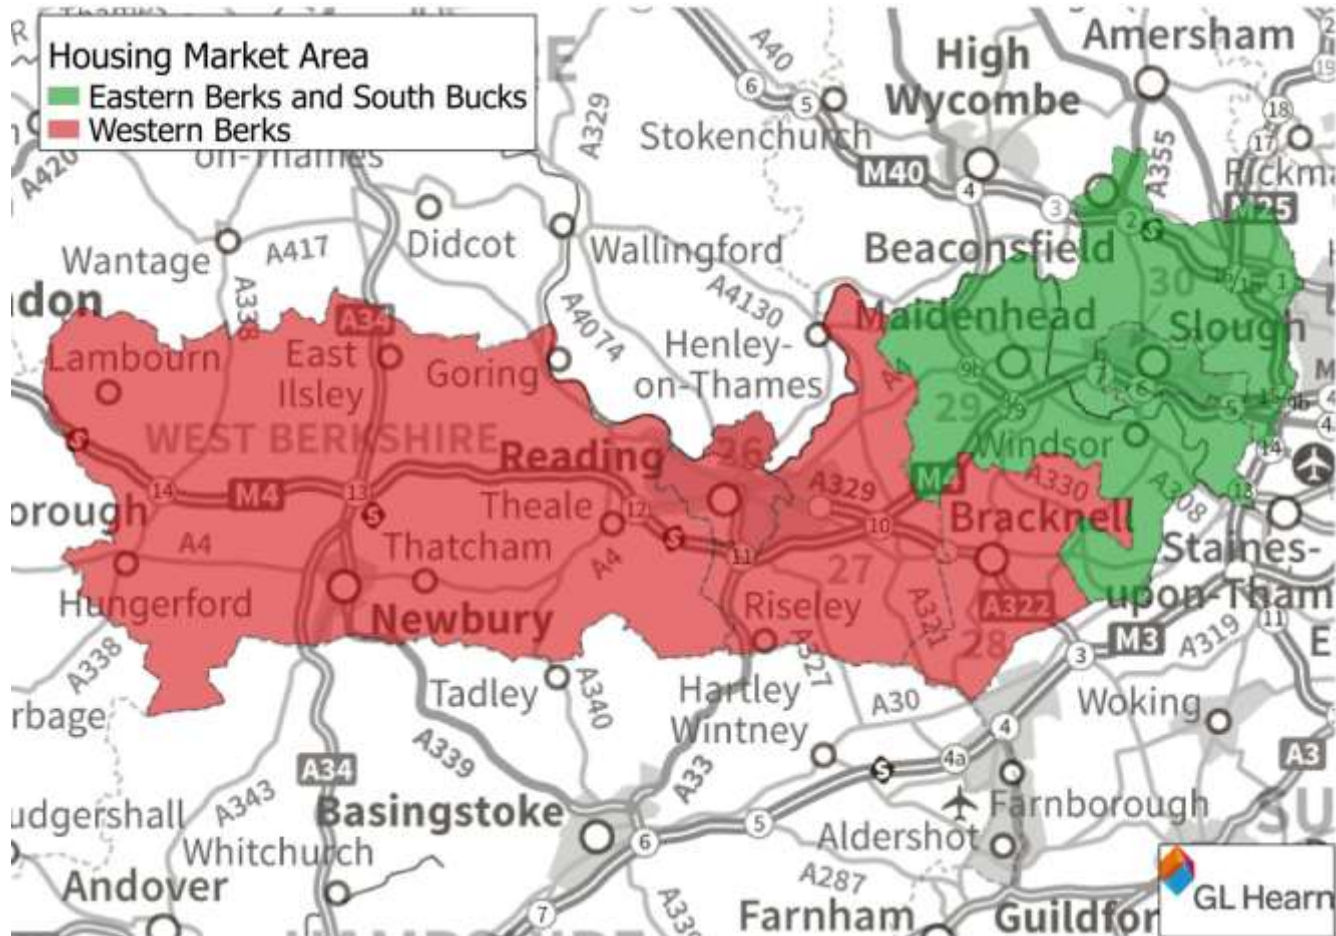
Housing Market Area
Eastern Berks and South Bucks
Western Berks

High Wycombe
Amersham
A40
Stokenchurch
M40
A329
Wallingford
A4130
Didcot
Wantage
A417
A338
Beaconsfield
Rickma
M25
A355
Slough
Maidenhead
Henley-on-Thames
A4074
Goring
East Ilsley
A34
Lambourn
WEST BERKSHIRE
Reading
Windsor
29
30
M4
A330
Bracknell
A329
26
Theale
Thatcham
A4
Newbury
Hungerford
A338
Riseley
27
A321
A322
28
Staines-upon-Thames
M3
A319
Woking
Tadley
A340
Hartley Wintney
A30
A339
A34
Basingstoke
A343
Whitchurch
Andover
Farnborough
Aldershot
A287
Farnham
Guildfor
A3
A33
rbage
udgershall
orough
don
GL Hearn